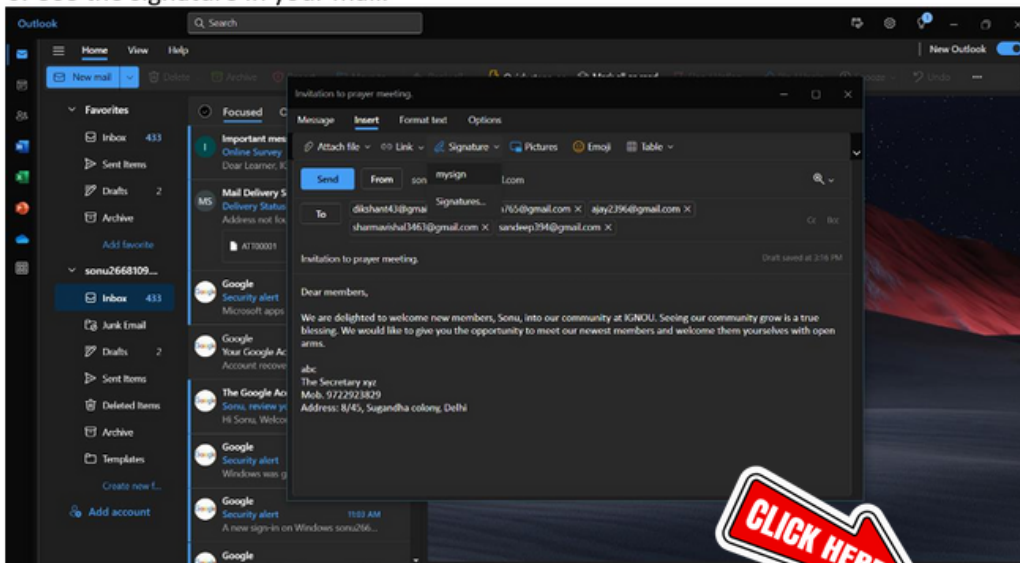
Outlook

Search

New Outlook

Home View Help

New mail Delete Archive Undo

Favorites

Inbox 433

Sent Items

Drafts 2

Archive

Add favorite

sonu2668109...

Inbox 433

Junk Email

Drafts 2

Sent Items

Deleted Items

Archive

Templates

Create new f...

Add account

Focused

Important mes
Online Survey
Dear Learner, I

MS Mail Delivery S
Delivery Status
Address not fou
ATT00001

Google
Security alert
Microsoft apps

Google
Your Google Ac
Account recove

The Google Ac
Sonu, review yo
Hi Sonu, Recently

Google
Security alert
Windows was g

Google
Security alert 11:03 AM
A new sign-in on Windows sonu266...

Google

Invitation to prayer meeting.

Message Insert Format text Options

Attach file Link Signature Pictures Emoji Table

mysign

Signatures...

Send From son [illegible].com

To dikshant43@gmai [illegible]765@gmail.com ajay2396@gmail.com sharmavishal3463@gmail.com sandeep394@gmail.com

Cc Bcc

Invitation to prayer meeting.

Draft saved at 2:16 PM

Dear members,

We are delighted to welcome new members, Sonu, into our community at IGNOU. Seeing our community grow is a true blessing. We would like to give you the opportunity to meet our newest members and welcome them yourselves with open arms.

abc
The Secretary xyz
Mob. 9722923829
Address: 8/45, Sugandha colony, Delhi

CLICK HERE